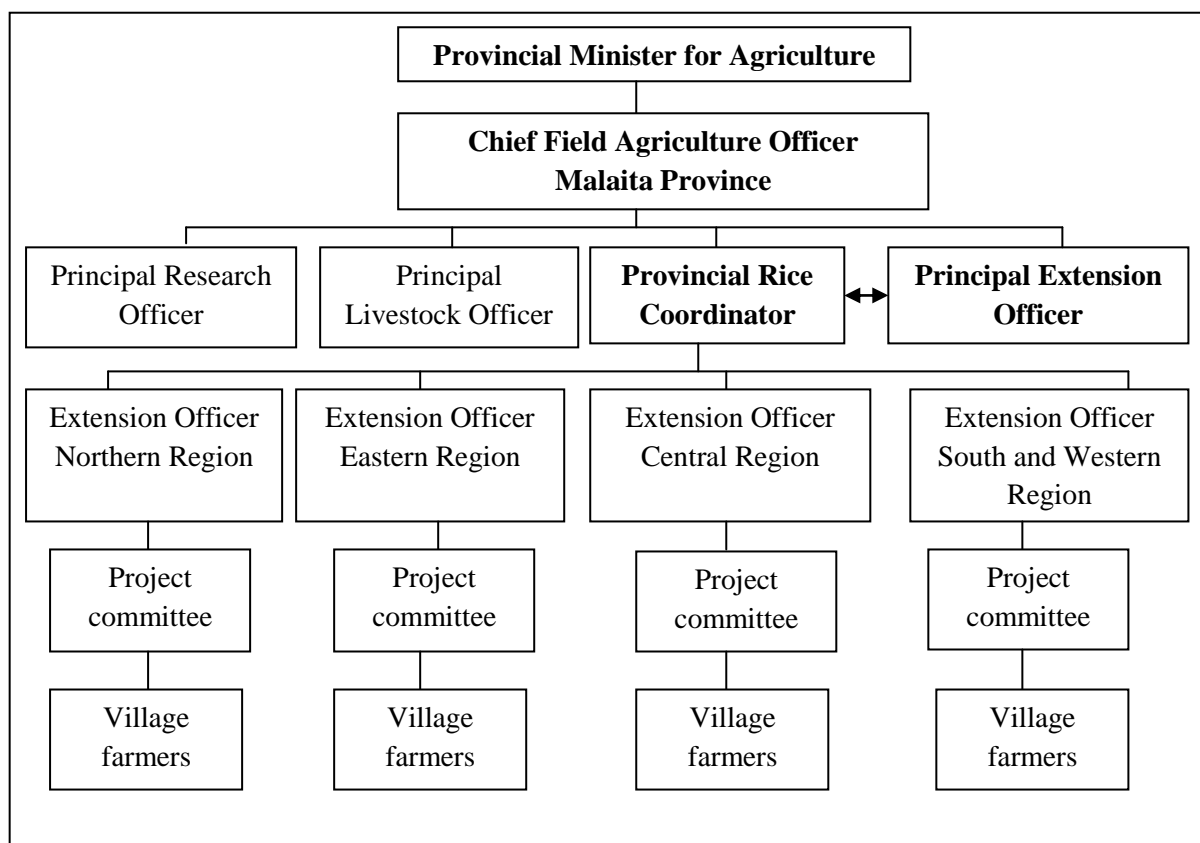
Provincial Minister for Agriculture

Chief Field Agriculture Officer
Malaita Province

Principal Research Officer

Principal Livestock Officer

Provincial Rice Coordinator

Principal Extension Officer

Extension Officer Northern Region

Extension Officer Eastern Region

Extension Officer Central Region

Extension Officer South and Western Region

Project committee

Project committee

Project committee

Project committee

Village farmers

Village farmers

Village farmers

Village farmers